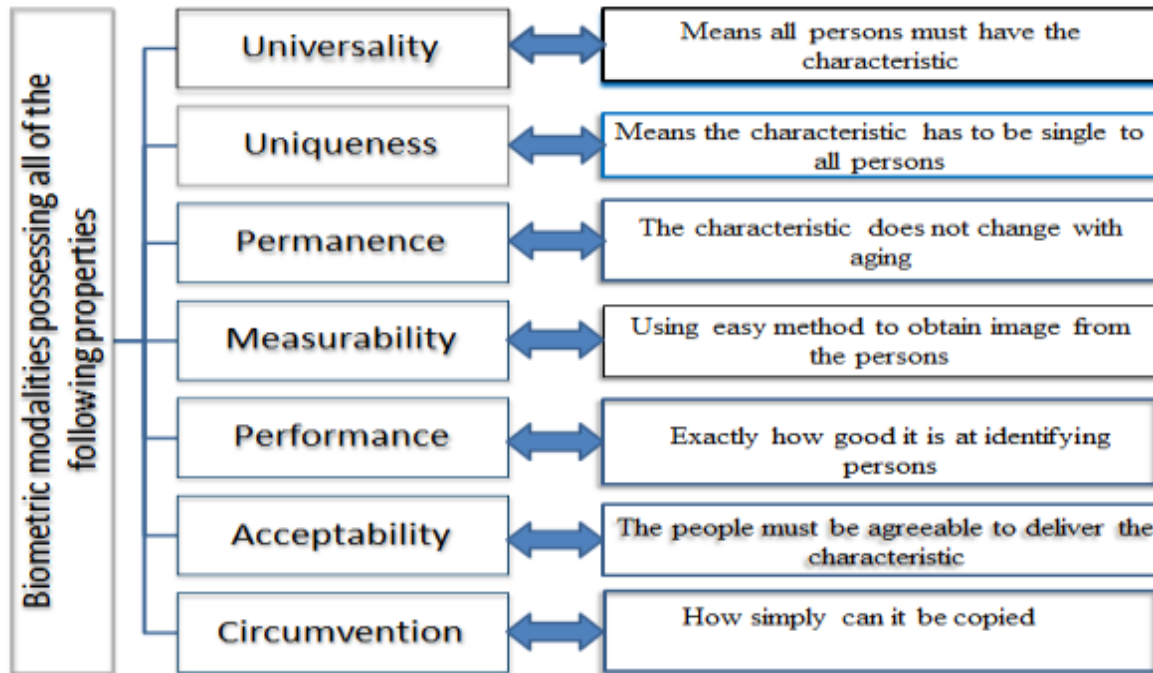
Biometric modalities possessing all of the following properties

Universality

Means all persons must have the characteristic

Uniqueness

Means the characteristic has to be single to all persons

Permanence

The characteristic does not change with aging

Measurability

Using easy method to obtain image from the persons

Performance

Exactly how good it is at identifying persons

Acceptability

The people must be agreeable to deliver the characteristic

Circumvention

How simply can it be copied